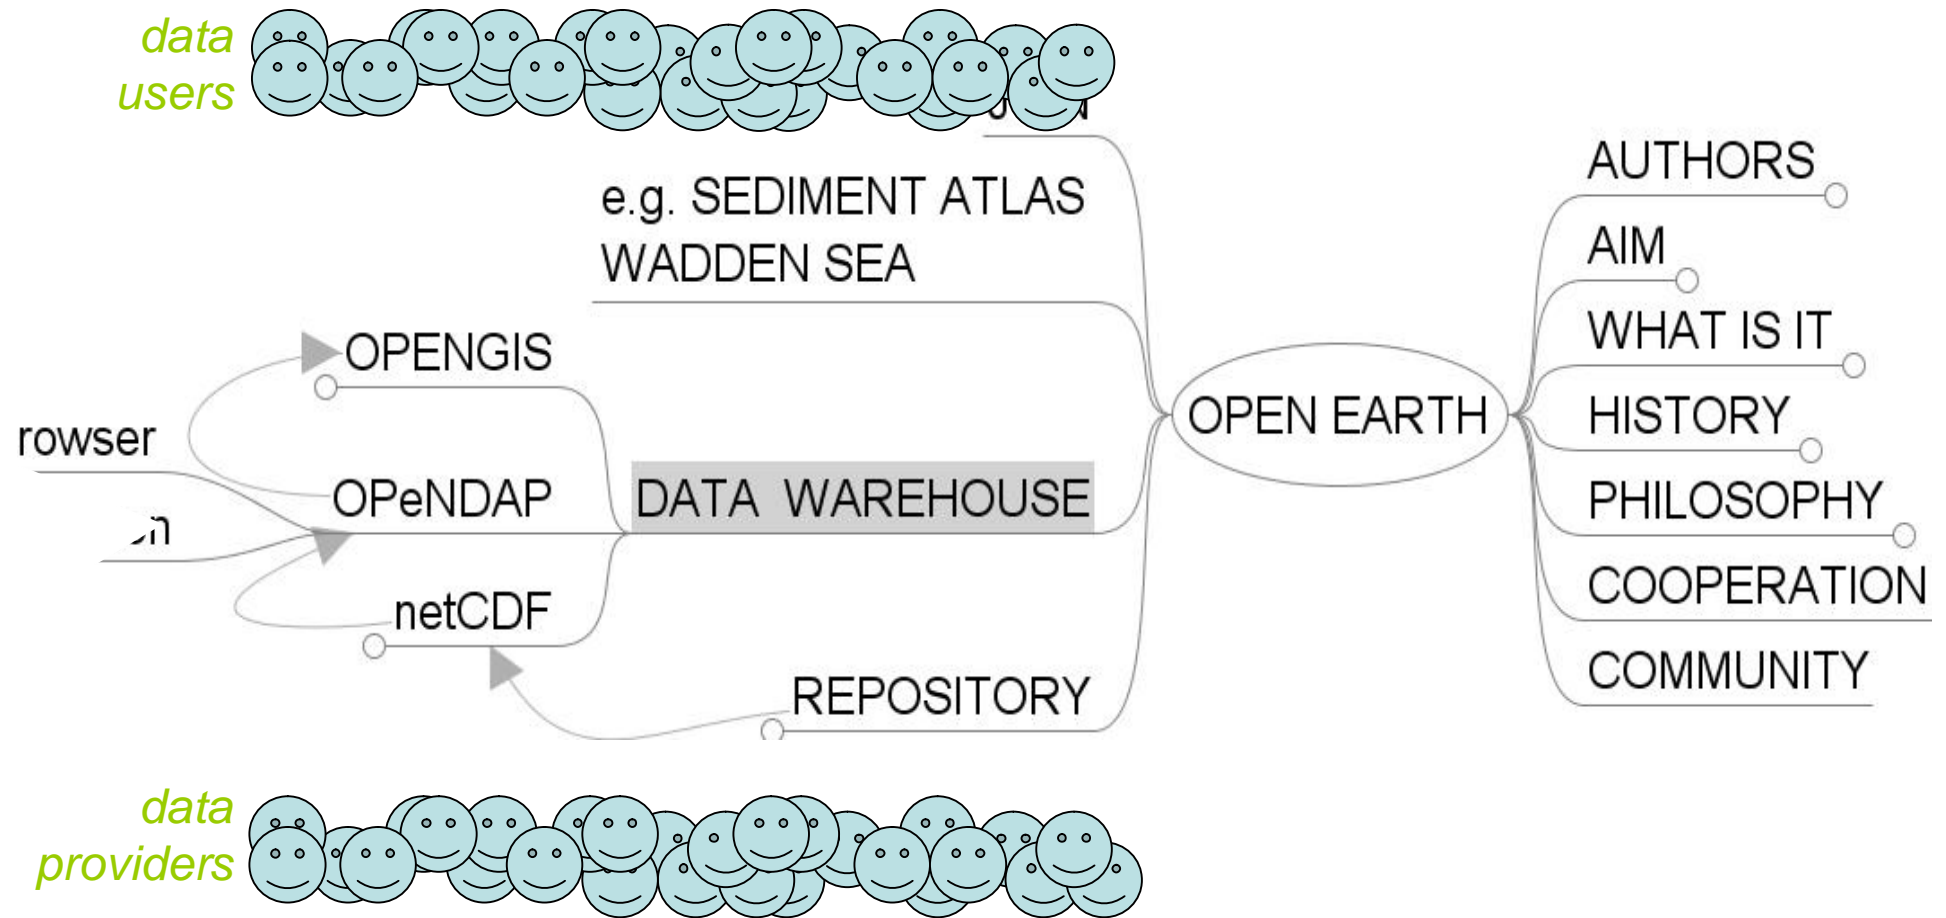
data users

e.g. SEDIMENT ATLAS WADDEN SEA

OPENGIS

rowser

OPeNDAP

DATA WAREHOUSE

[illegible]n

netCDF

REPOSITORY

OPEN EARTH

AUTHORS

AIM

WHAT IS IT

HISTORY

PHILOSOPHY

COOPERATION

COMMUNITY

data providers